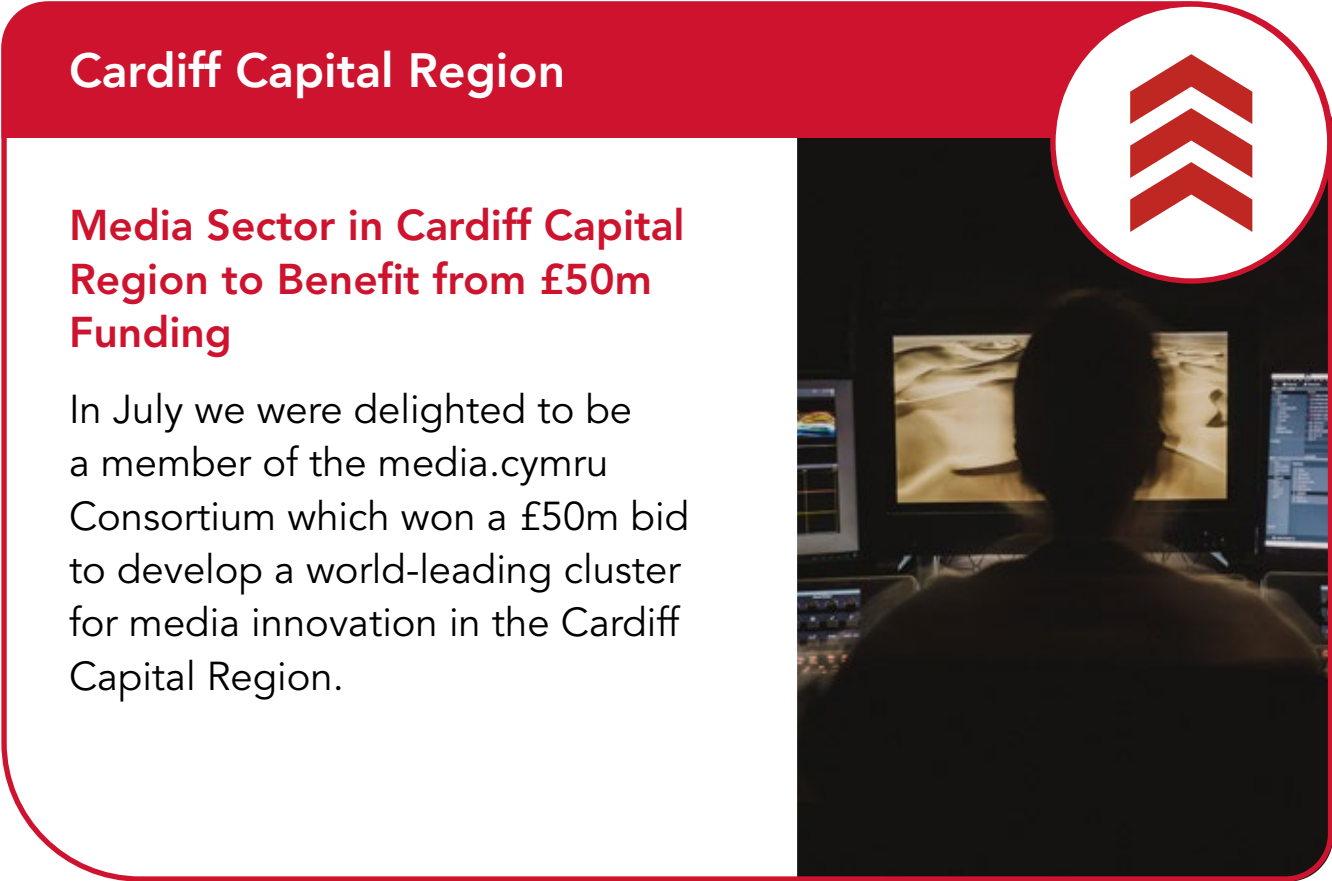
Cardiff Capital Region

Media Sector in Cardiff Capital Region to Benefit from £50m Funding

In July we were delighted to be a member of the media.cymru Consortium which won a £50m bid to develop a world-leading cluster for media innovation in the Cardiff Capital Region.